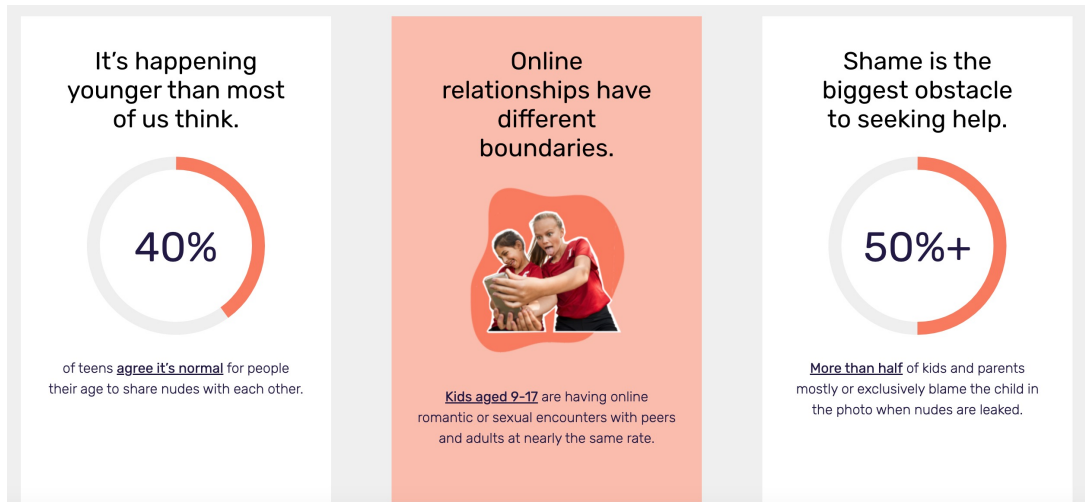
It’s happening younger than most of us think.

40%

of teens agree it’s normal for people their age to share nudes with each other.

Online relationships have different boundaries.

Kids aged 9-17 are having online romantic or sexual encounters with peers and adults at nearly the same rate.

Shame is the biggest obstacle to seeking help.

50%+

More than half of kids and parents mostly or exclusively blame the child in the photo when nudes are leaked.